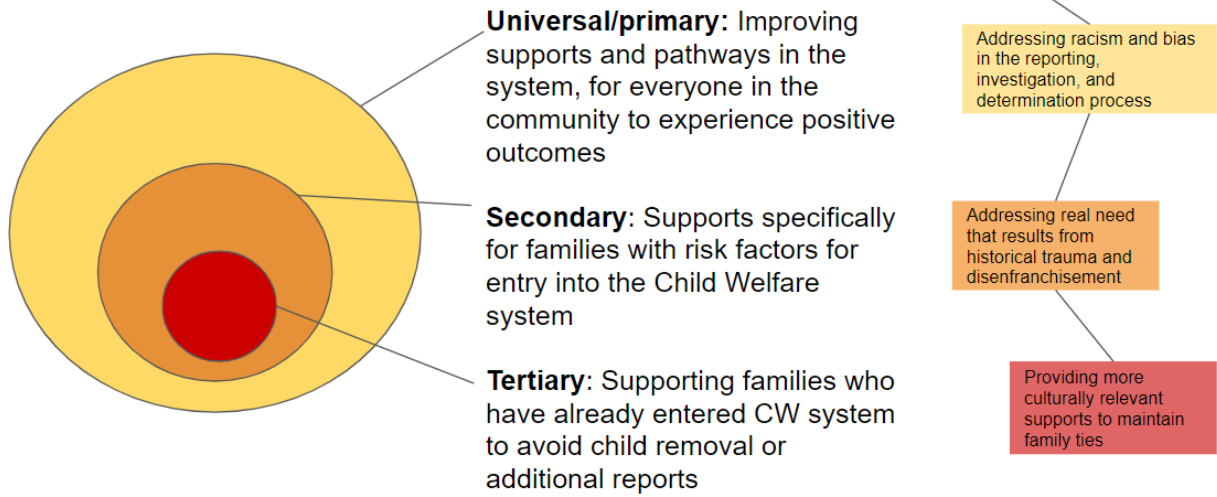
**Universal/primary:** Improving supports and pathways in the system, for everyone in the community to experience positive outcomes

**Secondary**: Supports specifically for families with risk factors for entry into the Child Welfare system

**Tertiary**: Supporting families who have already entered CW system to avoid child removal or additional reports

Addressing racism and bias in the reporting, investigation, and determination process

Addressing real need that results from historical trauma and disenfranchisement

Providing more culturally relevant supports to maintain family ties